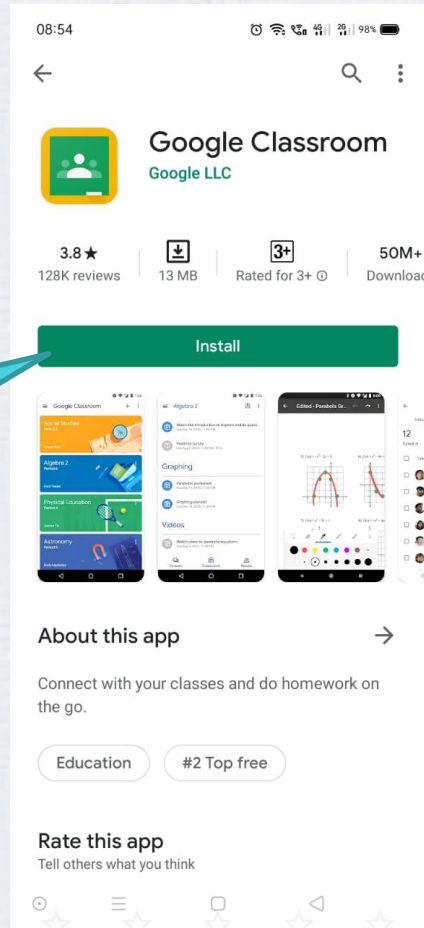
08:54

98%

Google Classroom
Google LLC

3.8★
128K reviews

13 MB

3+
Rated for 3+ ⓘ

50M+
Download

Install

Google Classroom
Social Studies
Algebra 2
Physical Education
Astronomy

Algebra 2
Graphing
Videos

Edited - Parabola Gr...

12

About this app

Connect with your classes and do homework on the go.

Education

#2 Top free

Rate this app
Tell others what you think